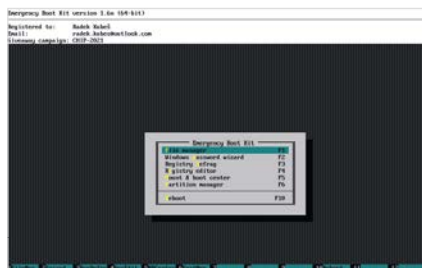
Emergency Boot Kit version 1.6a (64-bit)

Registered to: Radek Kubel
Email: radek.kubel@outlook.com
Giveaway campaign: CHIP-2021

Emergency Boot Kit
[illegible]ile manager F1
Windows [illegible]assword wizard F2
Registry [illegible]efrag F3
R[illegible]gistry editor F4
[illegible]oot & boot center F5
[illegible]artition manager F6
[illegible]eboot F10